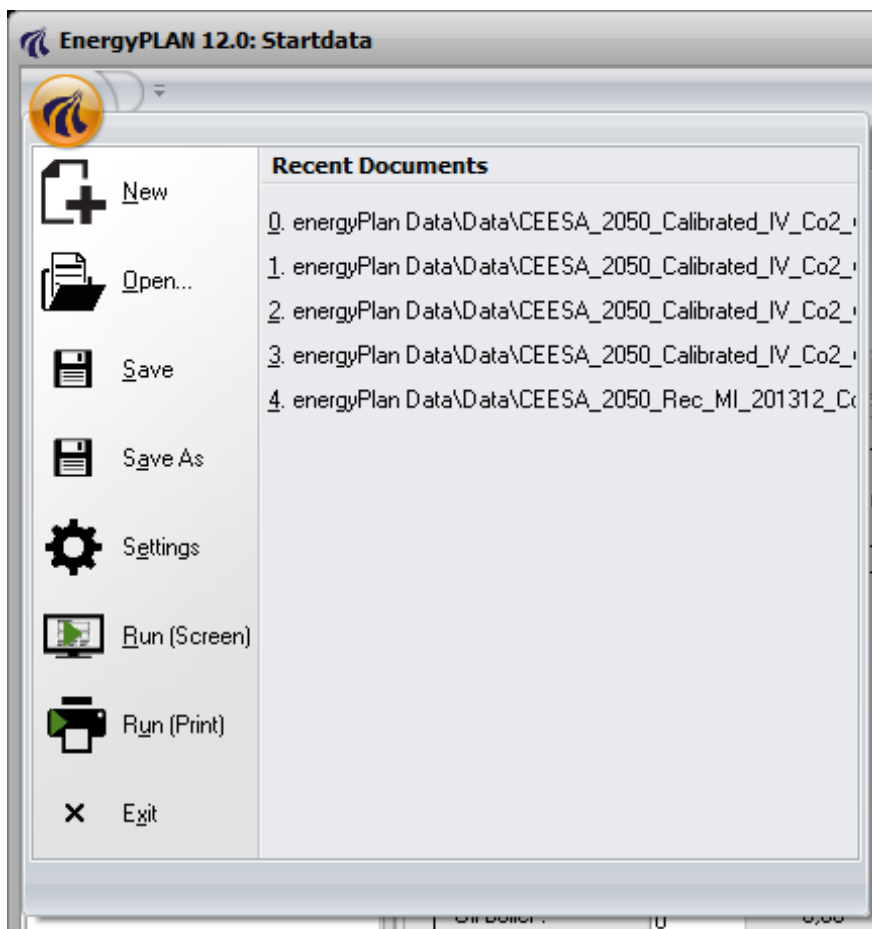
EnergyPLAN 12.0: Startdata

New

Open...

Save

Save As

Settings

Run (Screen)

Run (Print)

Exit

Recent Documents

0. energyPlan Data\Data\CEESA_2050_Calibrated_IV_Co2_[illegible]

1. energyPlan Data\Data\CEESA_2050_Calibrated_IV_Co2_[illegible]

2. energyPlan Data\Data\CEESA_2050_Calibrated_IV_Co2_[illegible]

3. energyPlan Data\Data\CEESA_2050_Calibrated_IV_Co2_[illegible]

4. energyPlan Data\Data\CEESA_2050_Rec_MI_201312_C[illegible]

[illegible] 0 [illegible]